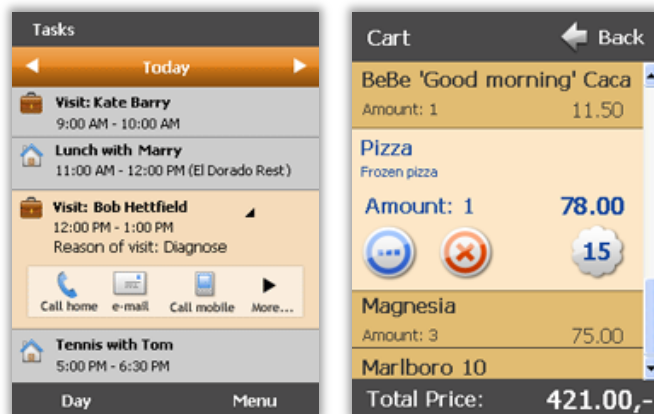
Tasks

Today

Visit: Kate Barry
9:00 AM - 10:00 AM

Lunch with Marry
11:00 AM - 12:00 PM (El Dorado Rest)

Visit: Bob Hettfield
12:00 PM - 1:00 PM
Reason of visit: Diagnose

Call home e-mail Call mobile More...

Tennis with Tom
5:00 PM - 6:30 PM

Day Menu

Cart Back

BeBe 'Good morning' Caca
Amount: 1 11.50

Pizza
Frozen pizza
Amount: 1 78.00
15

Magnesia
Amount: 3 75.00

Marlboro 10

Total Price: 421.00,-